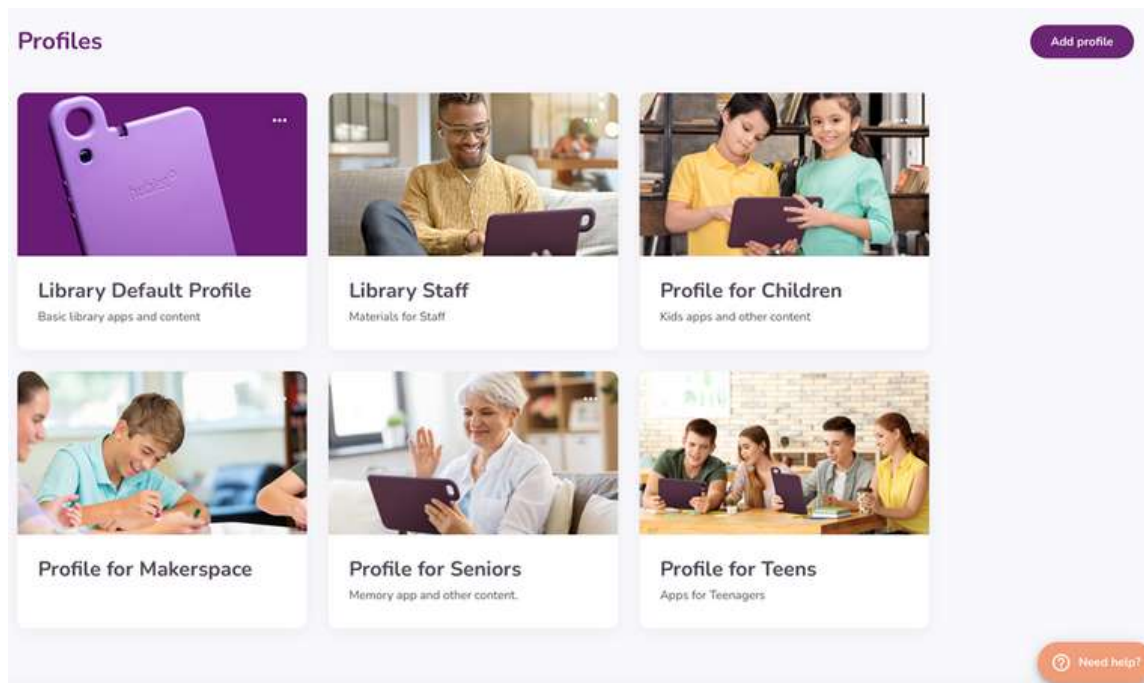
Profiles

Add profile

Library Default Profile
Basic library apps and content

Library Staff
Materials for Staff

Profile for Children
Kids apps and other content

Profile for Makerspace

Profile for Seniors
Memory app and other content.

Profile for Teens
Apps for Teenagers

Need help?